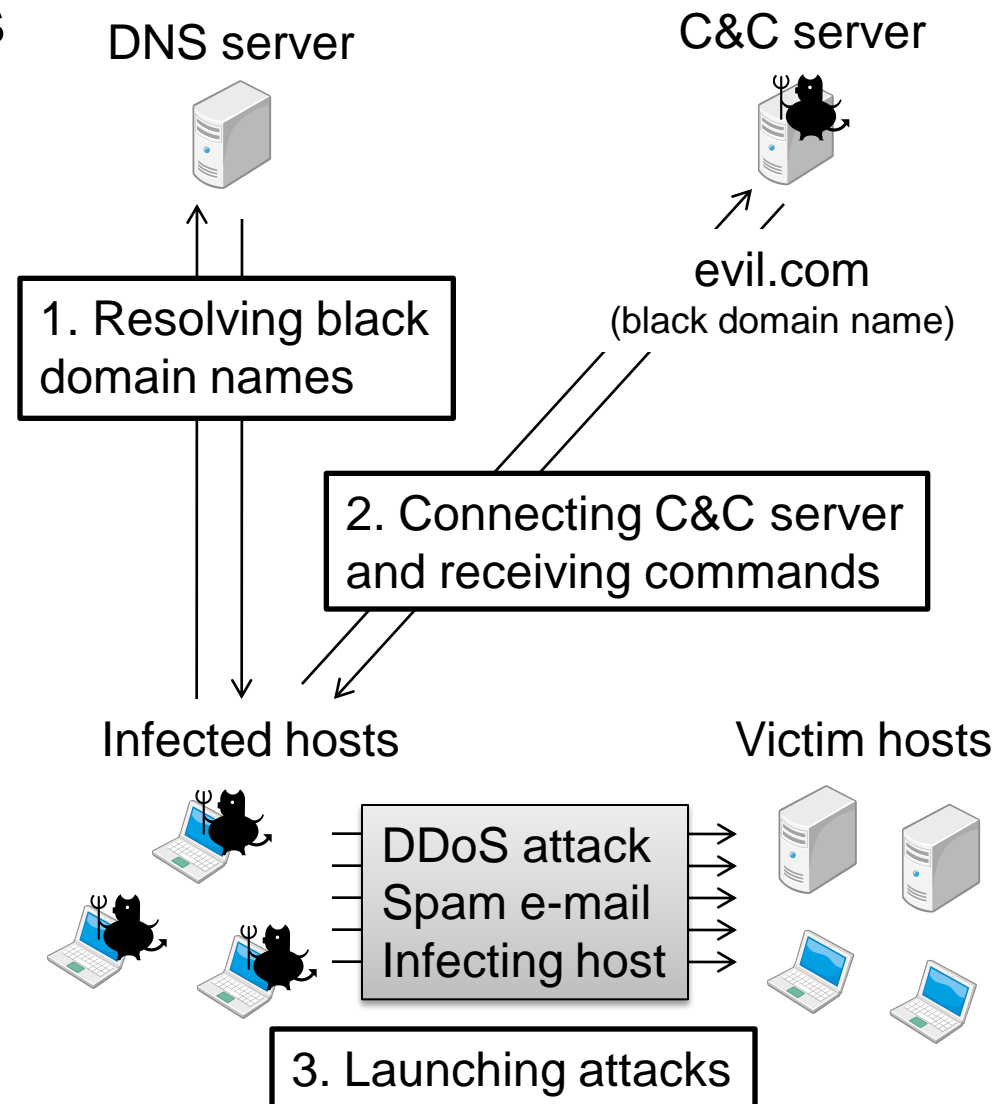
DNS server

C&C server

evil.com
(black domain name)

1. Resolving black domain names

2. Connecting C&C server and receiving commands

Infected hosts

Victim hosts

DDoS attack
Spam e-mail
Infecting host

3. Launching attacks